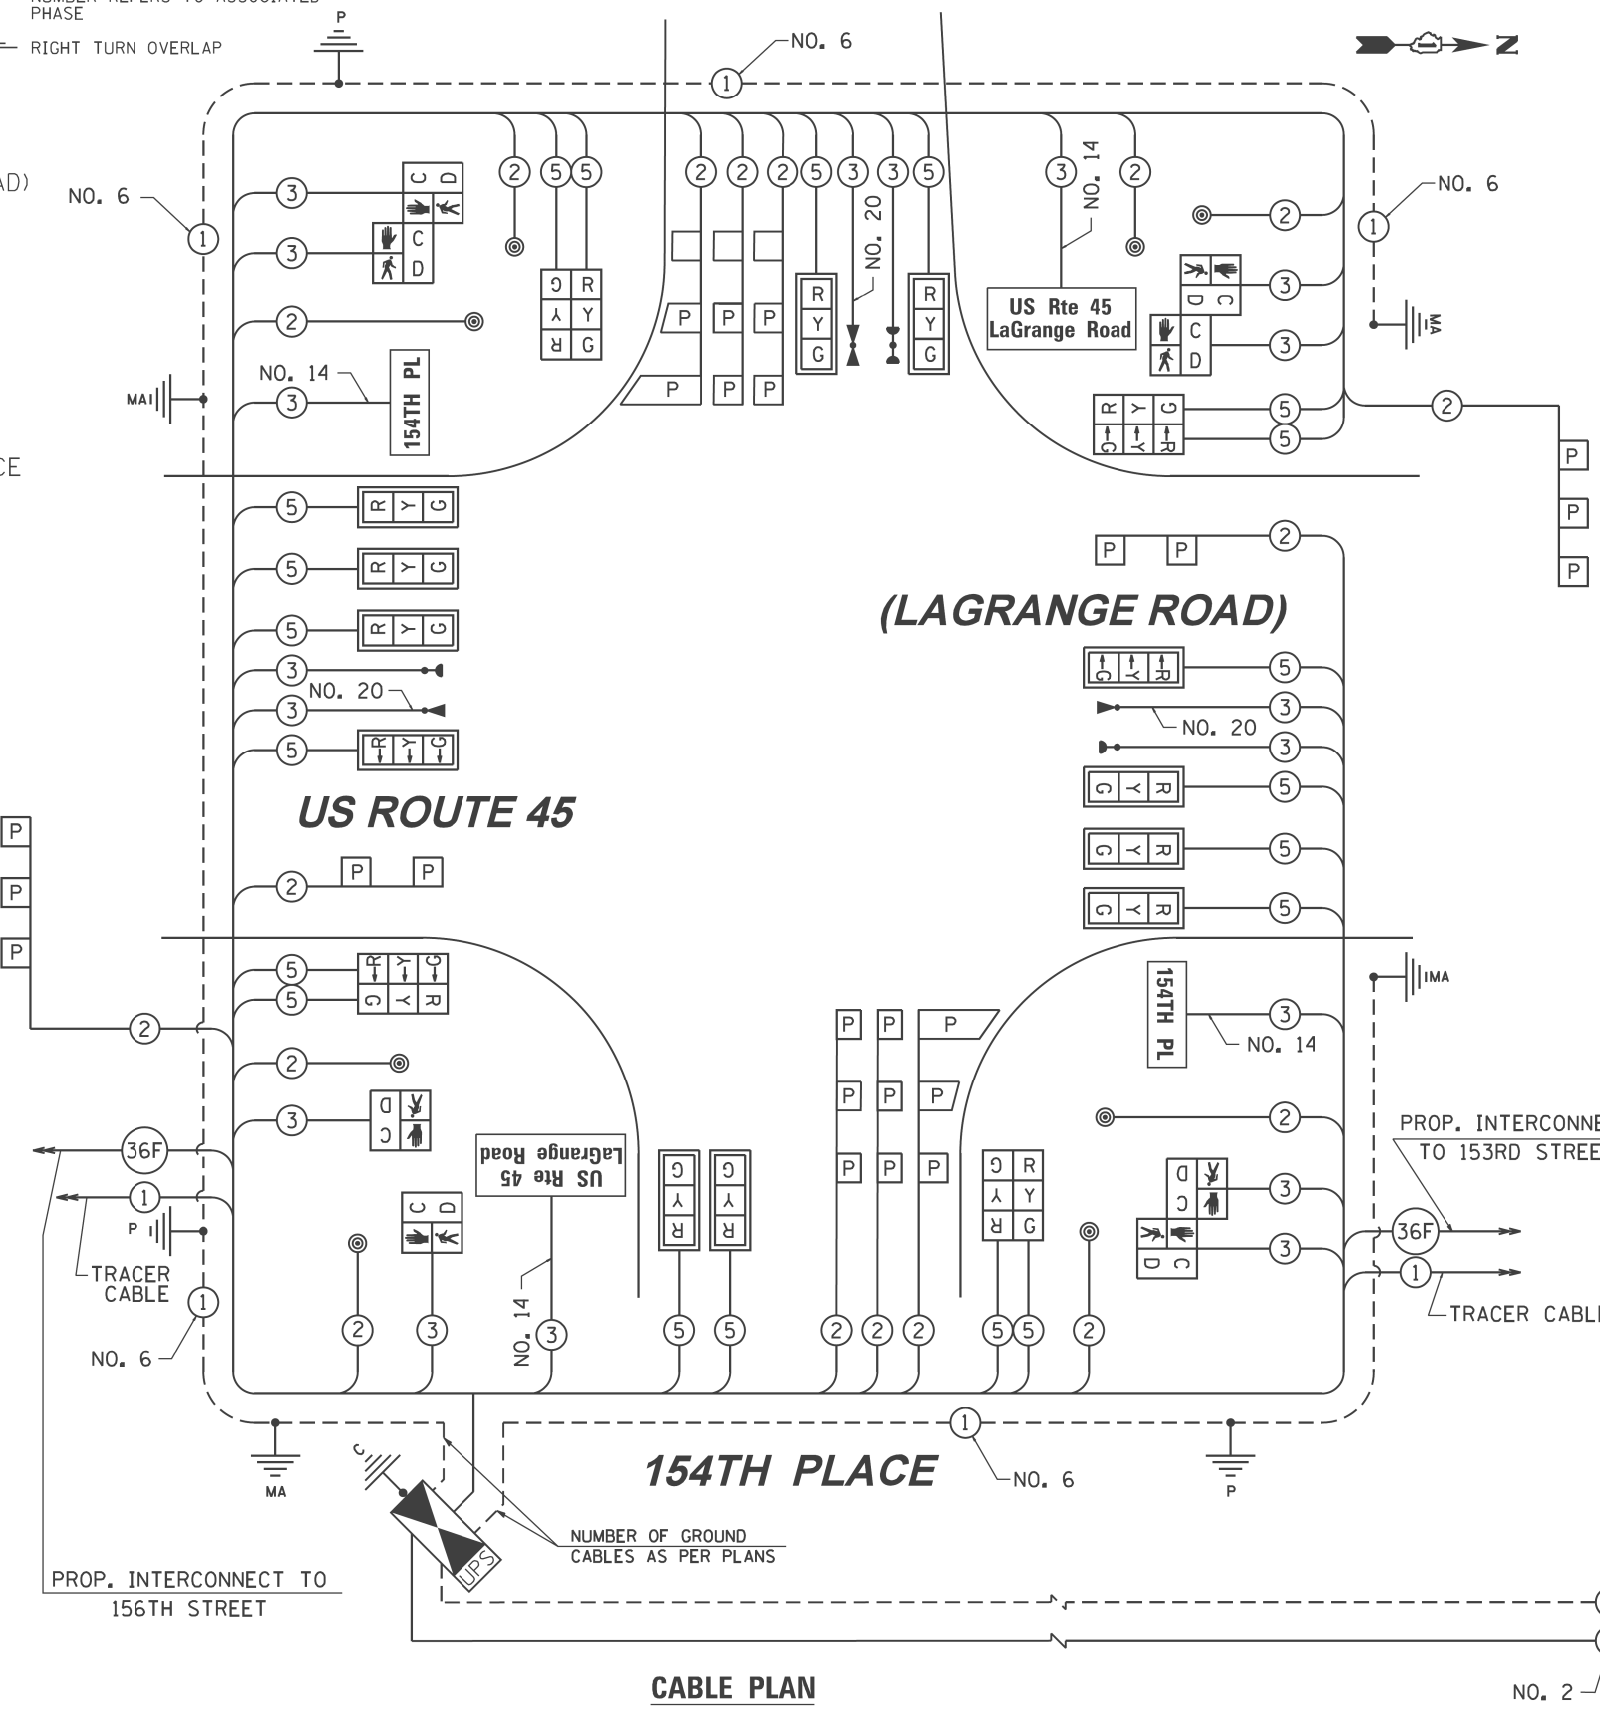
NUMBER REFERS TO ASSOCIATED PHASE

RIGHT TURN OVERLAP

P

NO. 6

1

Z

AD)

NO. 6

1

3

C D

3

C D

2

2

MA

NO. 14

3

154TH PL

CE

2 5 5

G R
Y Y
R G

2 2 2 5 3 3 5

P P P
P P P

R Y G

NO. 20

R Y G

3 2

NO. 14

US Rte 45
LaGrange Road

2

NO. 6

1

3

C D

3

C D

MA

R Y G

5

5

2

P
P
P

5 R Y G
5 R Y G
5 R Y G
3
NO. 20
3
5 R Y G

(LAGRANGE ROAD)

P P 2

5
3
NO. 20
3
5
5
5

US ROUTE 45

P
P
P

2 P P

5
5

2

2

3

C D

36F

1

P

TRACER CABLE

1

NO. 6

US Rte 45
LaGrange Road

NO. 14

2 3 3 5 5

P P P
P P P
P P P

154TH PL

3
NO. 14

MA

2

PROP. INTERCONNECT TO 153RD STREET

3

3

36F

1

TRACER CABLE

2 5 5 2 2 2 5 5 2

MA

1

NO. 6

154TH PLACE

P

UPS

NUMBER OF GROUND CABLES AS PER PLANS

PROP. INTERCONNECT TO 156TH STREET

CABLE PLAN

NO. 2